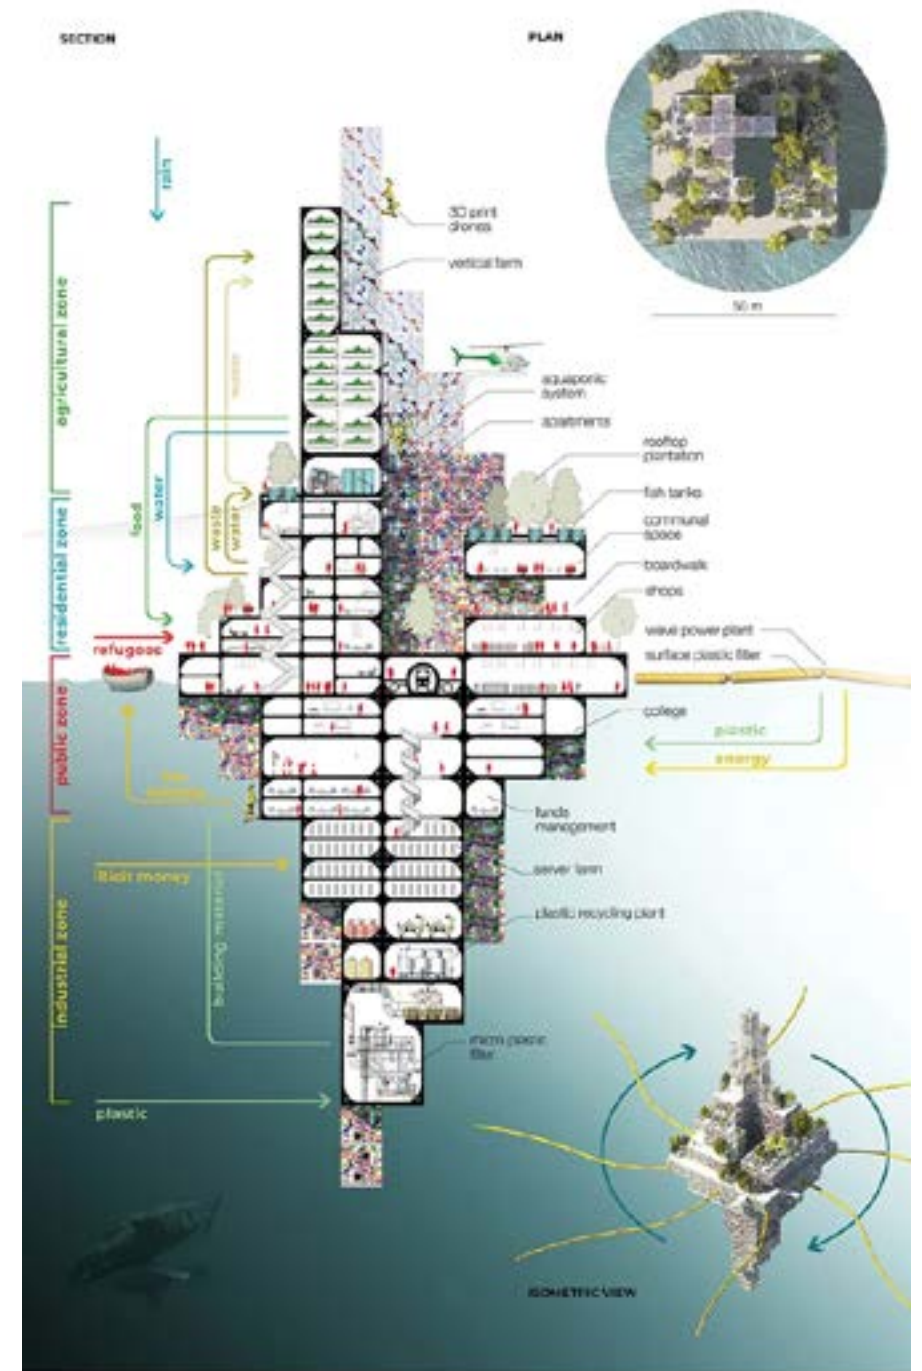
SECTION

PLAN

50 m

rain

agricultural zone

residential zone

public zone

industrial zone

food

water

waste

water

waste

refugees

tax

building material

Bit money

plastic

3D print drones

vertical farm

aquaponic system

apartments

rooftop plantation

fish tanks

communal space

boardwalk

shops

wave power plant

surface plastic filter

college

plastic

energy

funds management

server farm

plastic recycling plant

micro plastic filter

ISOMETRIC VIEW